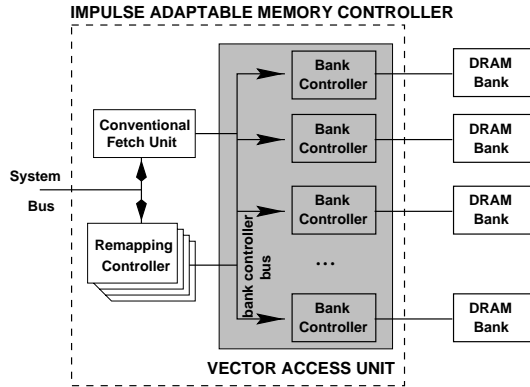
IMPULSE ADAPTABLE MEMORY CONTROLLER

Conventional Fetch Unit

System

Bus

Remapping Controller

Bank Controller

Bank Controller

Bank Controller

...

Bank Controller

bank controller bus

DRAM Bank

DRAM Bank

DRAM Bank

DRAM Bank

VECTOR ACCESS UNIT